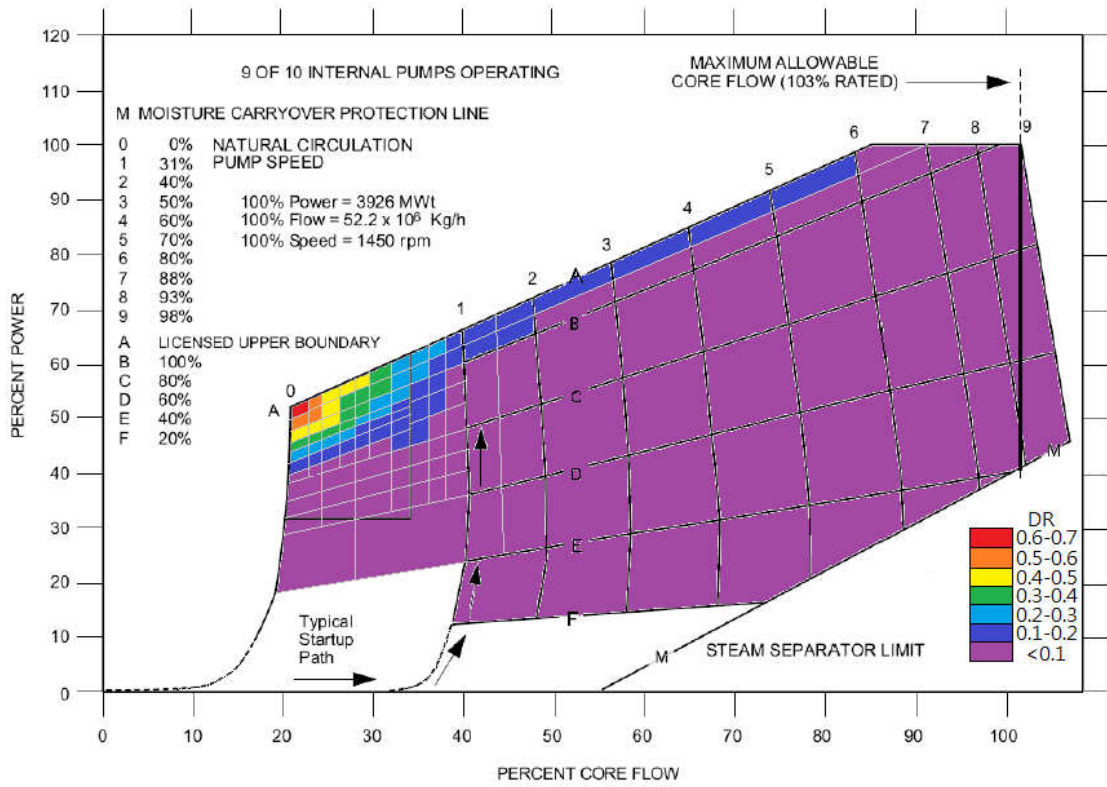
9 OF 10 INTERNAL PUMPS OPERATING

MAXIMUM ALLOWABLE CORE FLOW (103% RATED)

M MOISTURE CARRYOVER PROTECTION LINE

0 0% NATURAL CIRCULATION
1 31% PUMP SPEED
2 40%
3 50%
4 60%
5 70%
6 80%
7 88%
8 93%
9 98%

100% Power = 3926 MWt
100% Flow = 52.2 x $10^6$ Kg/h
100% Speed = 1450 rpm

A LICENSED UPPER BOUNDARY
B 100%
C 80%
D 60%
E 40%
F 20%

0 1 2 3 4 5 6 7 8 9
A B C D E F M M

Typical Startup Path

STEAM SEPARATOR LIMIT

DR
0.6-0.7
0.5-0.6
0.4-0.5
0.3-0.4
0.2-0.3
0.1-0.2
<0.1

PERCENT POWER
0 10 20 30 40 50 60 70 80 90 100 110 120

PERCENT CORE FLOW
0 10 20 30 40 50 60 70 80 90 100